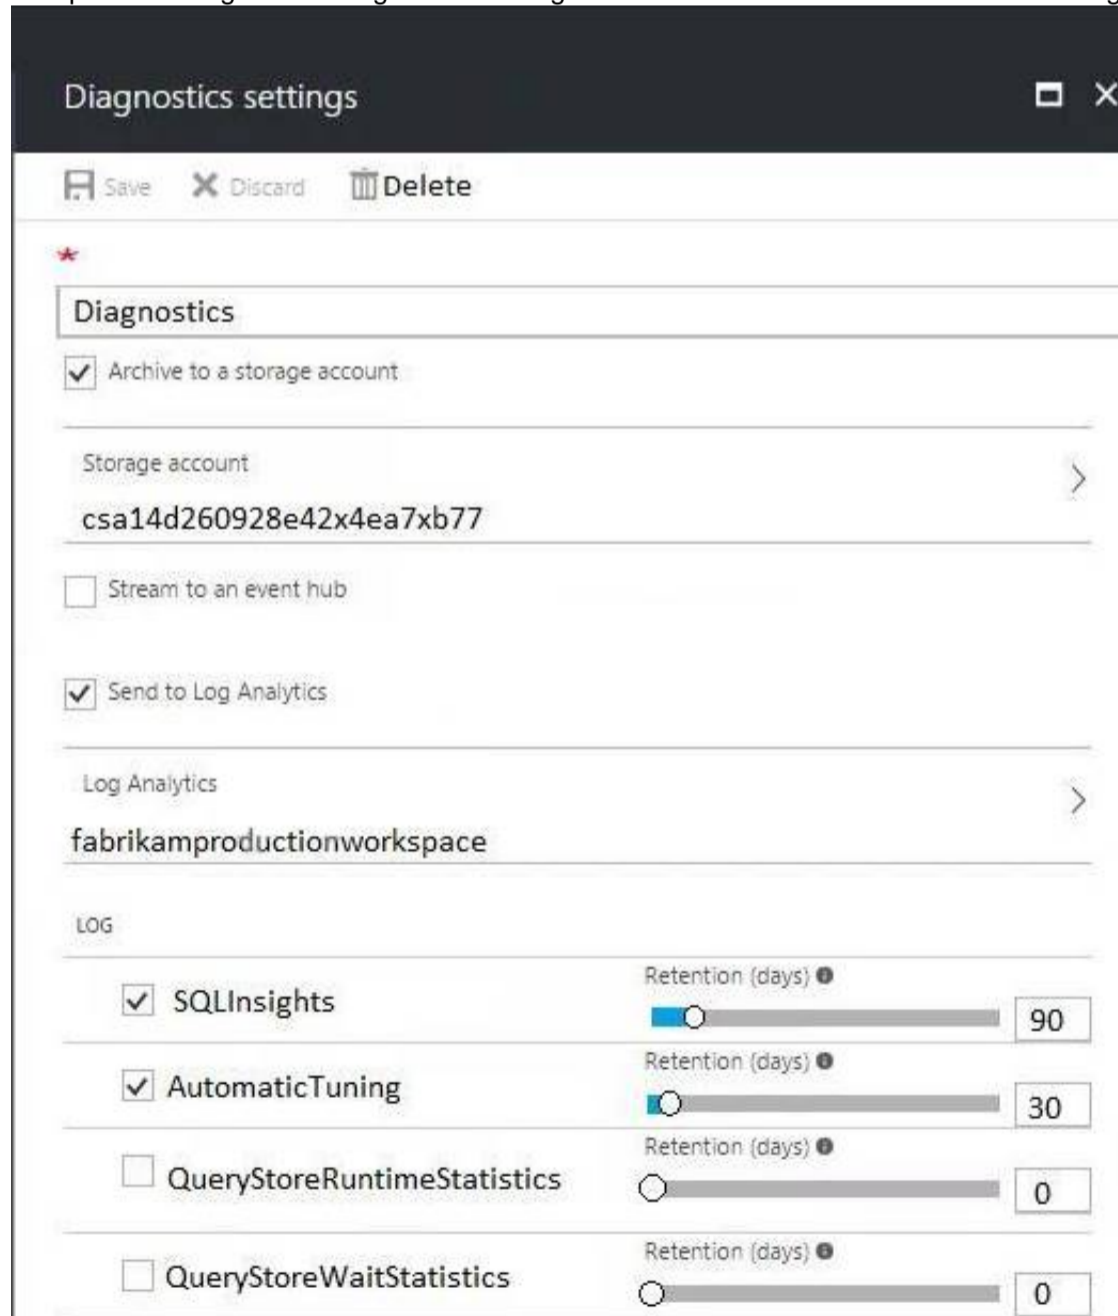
Diagnostics settings

Save Discard Delete

*

Diagnostics

Archive to a storage account

Storage account

csa14d260928e42x4ea7xb77

Stream to an event hub

Send to Log Analytics

Log Analytics

fabrikamproductionworkspace

LOG

| | Retention (days) |
|---|---|
| SQLInsights | 90 |
| AutomaticTuning | 30 |
| QueryStoreRuntimeStatistics | 0 |
| QueryStoreWaitStatistics | 0 |